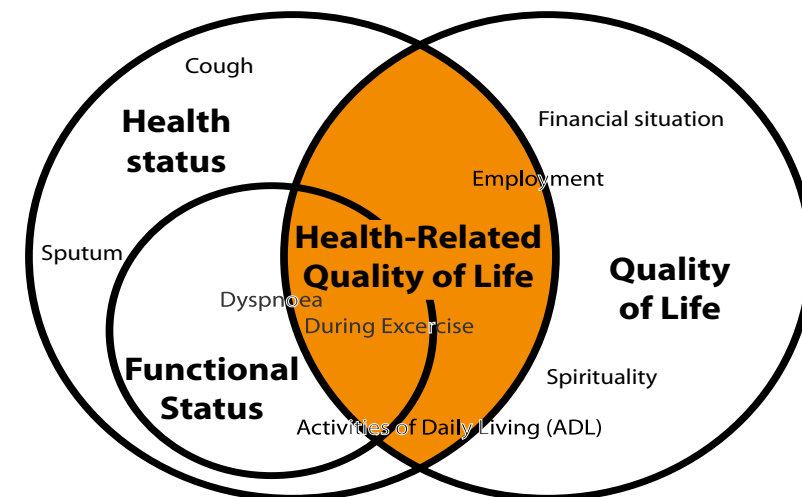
Cough

Health status

Sputum

Financial situation

Employment

Health-Related Quality of Life

Quality of Life

Dyspnoea

During Excercise

Functional Status

Spirituality

Activities of Daily Living (ADL)